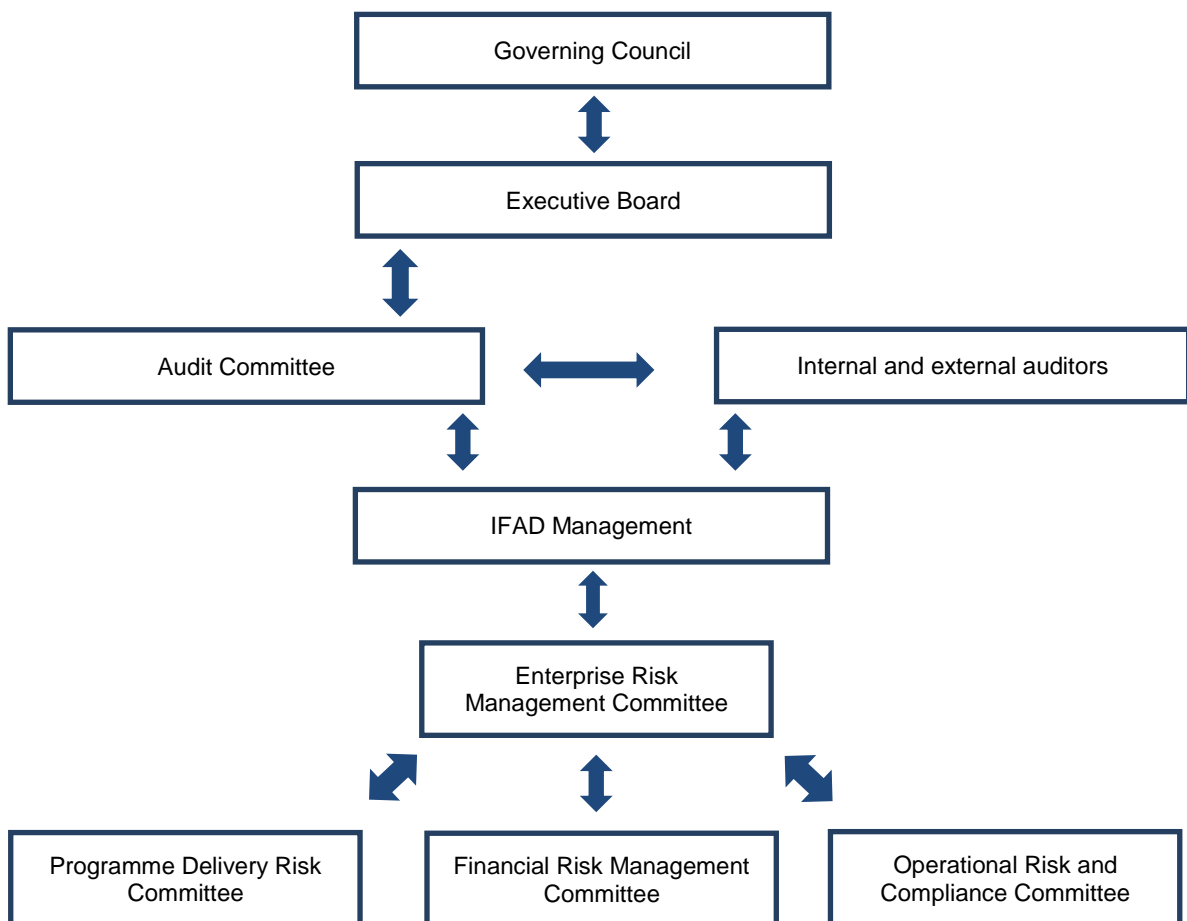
Governing Council

Executive Board

Audit Committee

Internal and external auditors

IFAD Management

Enterprise Risk Management Committee

Programme Delivery Risk Committee

Financial Risk Management Committee

Operational Risk and Compliance Committee